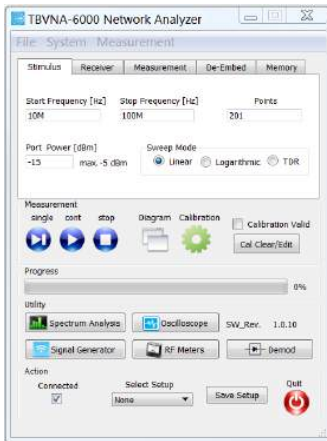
TBVNA-6000 Network Analyzer

File System Measurement

Stimulus Receiver Measurement De-Embed Memory

Start Frequency [Hz]
10M

Stop Frequency [Hz]
100M

Points
201

Port Power [dBm]
-15 max. -5 dBm

Sweep Mode
Linear Logarithmic TDR

Measurement
single cont stop

Diagram Calibration

Calibration Valid

Cal Clear/Edit

Progress

0%

Utility

Spectrum Analysis

Oscilloscope

SW_Rev. 1.0.10

Signal Generator

RF Meters

Demod

Action

Connected

Select Setup

None

Save Setup

Quit